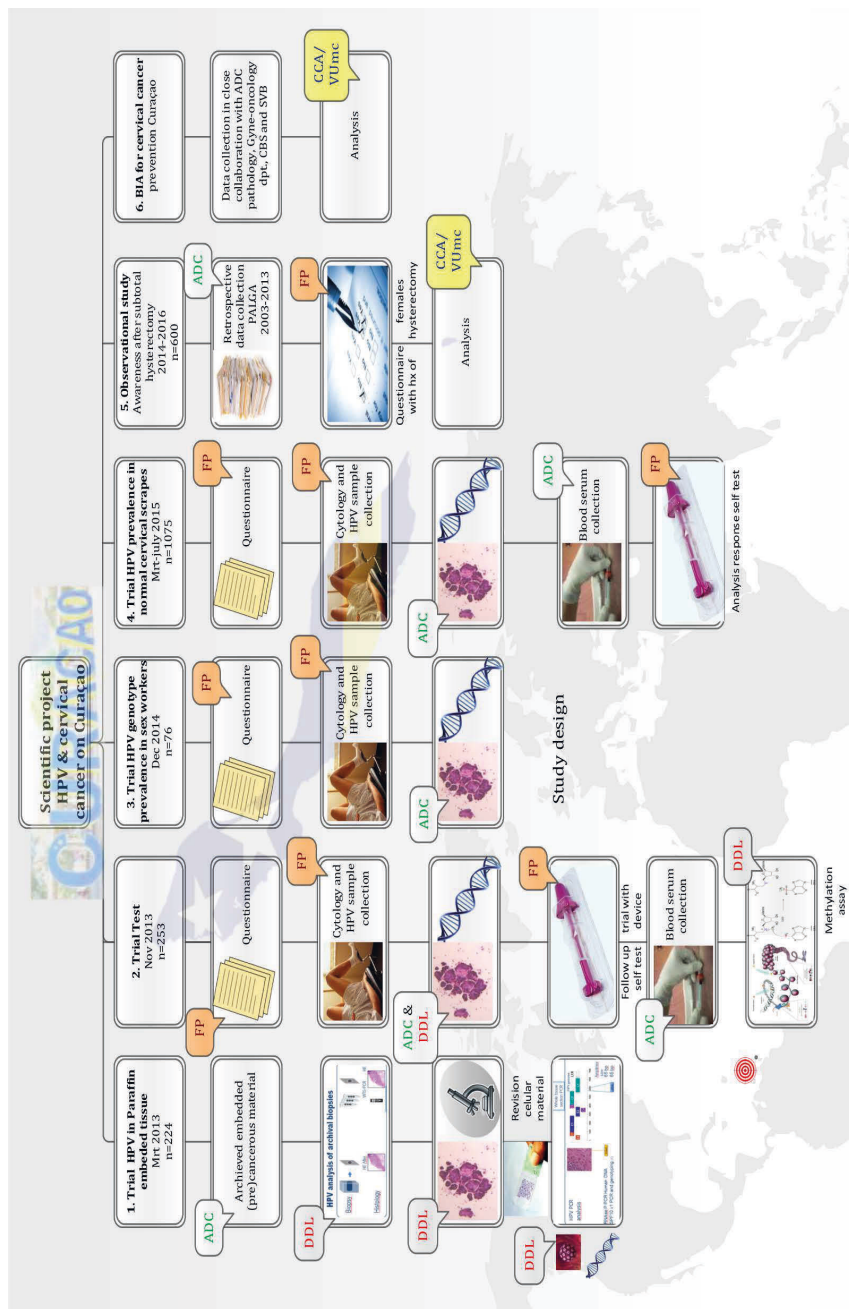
Scientific project HPV & cervical cancer on Curaçao

1. Trial HPV in Paraffin embeded tissue
Mrt 2013
n=224

ADC

Archieved embedded (pre)cancerous material

DDL

HPV analysis of archival biopsies

DDL

Revision celular material

DDL

2. Trial Test
Nov 2013
n=253

FP

Questionnaire

FP

Cytology and HPV sample collection

ADC & DDL

FP

Follow up trial with self test device

ADC

Blood serum collection

DDL

Methylation assay

3. Trial HPV genotype prevalence in sex workers
Dec 2014
n=76

FP

Questionnaire

FP

Cytology and HPV sample collection

ADC

4. Trial HPV prevalence in normal cervical scrapes
Mrt-july 2015
n=1075

FP

Questionnaire

FP

Cytology and HPV sample collection

ADC

ADC

Blood serum collection

FP

Analysis response self test

5. Observational study
Awareness after subtotal hysterectomy
2014-2016
n=600

ADC

Retrospective data collection PALGA 2003-2013

FP

Questionnaire with hx of females hysterectomy

CCA/ VUmc

Analysis

6. BIA for cervical cancer prevention Curaçao

Data collection in close collaboration with ADC pathology, Gyne-oncology dpt, CBS and SVB

CCA/ VUmc

Analysis

Study design